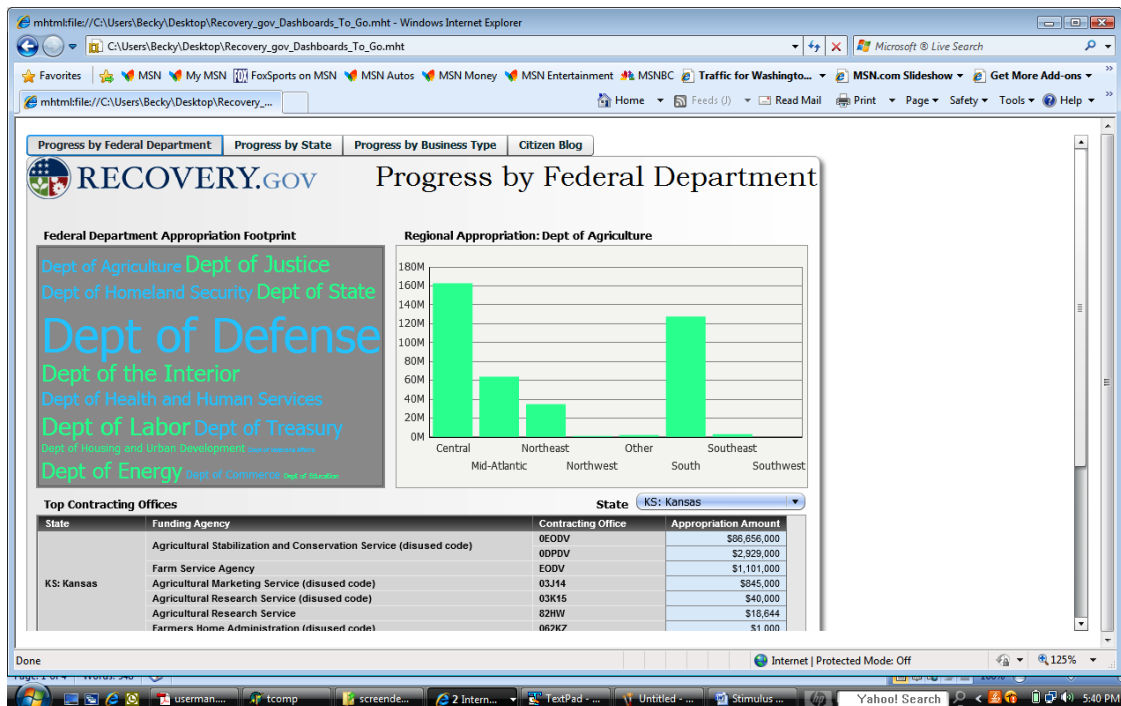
mhtml:file://C:\Users\Becky\Desktop\Recovery_gov_Dashboards_To_Go.mht - Windows Internet Explorer

C:\Users\Becky\Desktop\Recovery_gov_Dashboards_To_Go.mht

Microsoft ® Live Search

Favorites | MSN | My MSN | FoxSports on MSN | MSN Autos | MSN Money | MSN Entertainment | MSNBC | Traffic for Washingto... | MSN.com Slideshow | Get More Add-ons

mhtml:file://C:\Users\Becky\Desktop\Recovery_...

Home | Feeds (J) | Read Mail | Print | Page | Safety | Tools | Help

Progress by Federal Department | Progress by State | Progress by Business Type | Citizen Blog

RECOVERY.GOV

Progress by Federal Department

Federal Department Appropriation Footprint

Dept of Agriculture Dept of Justice Dept of Homeland Security Dept of State Dept of Defense Dept of the Interior Dept of Health and Human Services Dept of Labor Dept of Treasury Dept of Housing and Urban Development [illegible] Dept of Energy Dept of Commerce Dept of Education

Regional Appropriation: Dept of Agriculture

180M
160M
140M
120M
100M
80M
60M
40M
20M
0M

Central Mid-Atlantic Northeast Northwest Other South Southeast Southwest

Top Contracting Offices

State KS: Kansas

| State | Funding Agency | Contracting Office | Appropriation Amount |
|---|---|---|---|
| KS: Kansas | Agricultural Stabilization and Conservation Service (disused code) | 0EODV | $86,656,000 |
| | | 0DPDV | $2,929,000 |
| | Farm Service Agency | EODV | $1,101,000 |
| | Agricultural Marketing Service (disused code) | 03J14 | $845,000 |
| | Agricultural Research Service (disused code) | 03K15 | $40,000 |
| | Agricultural Research Service | 82HW | $18,644 |
| | Farmers Home Administration (disused code) | 062KZ | $1,000 |

Done | Internet | Protected Mode: Off | 125%

userman.... | tcomp | screende... | 2 Intern... | TextPad - ... | Untitled - ... | Stimulus ... | Yahoo! Search | 5:40 PM